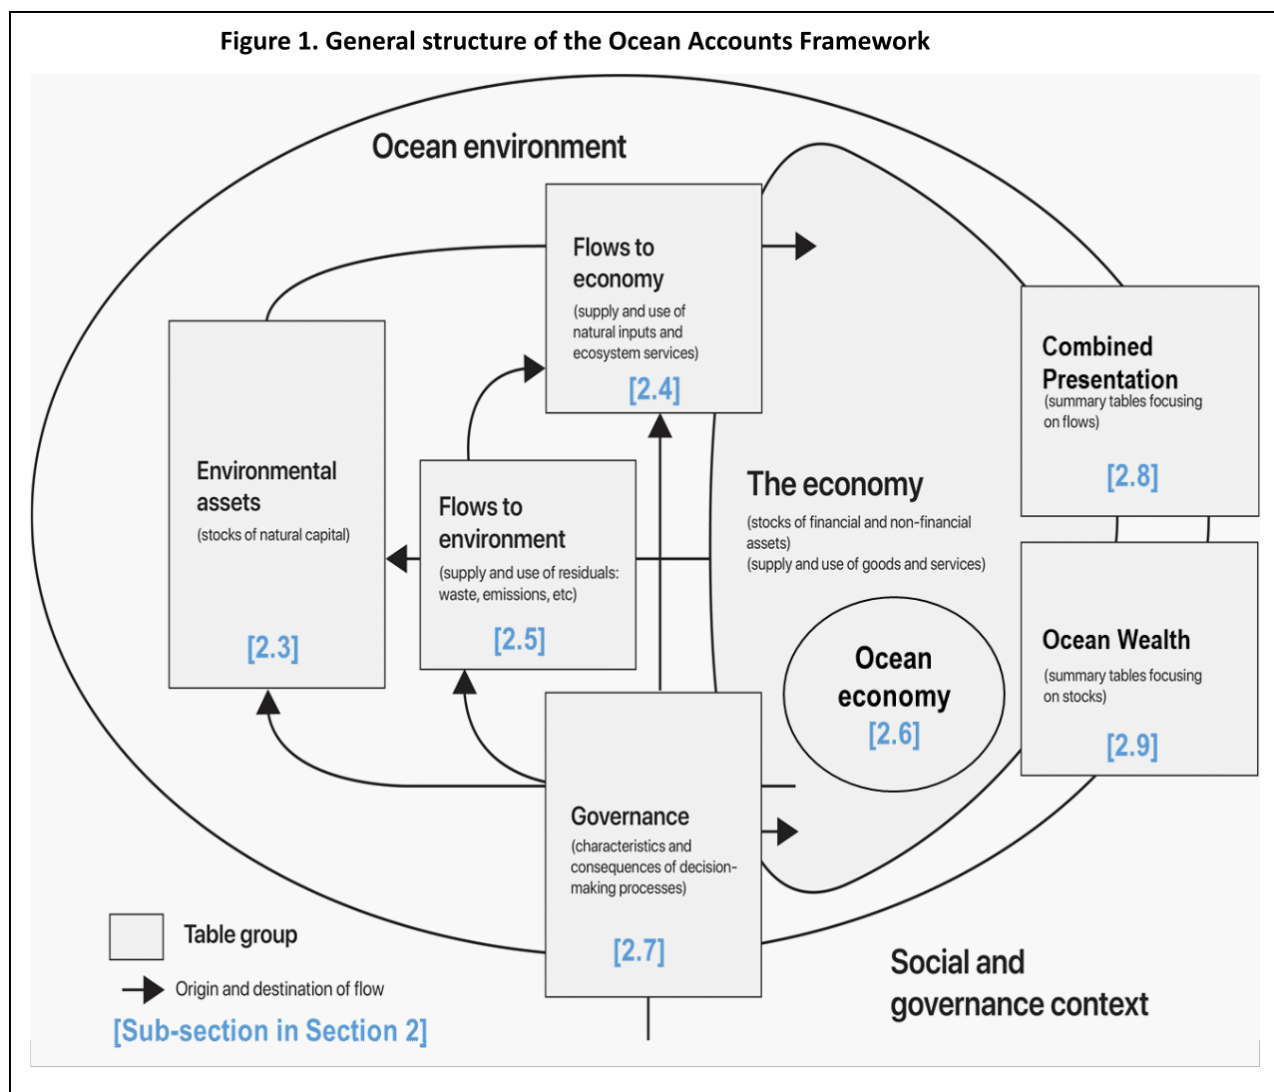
Figure 1. General structure of the Ocean Accounts Framework

Ocean environment

Flows to economy
(supply and use of natural inputs and ecosystem services)
[2.4]

Combined Presentation
(summary tables focusing on flows)
[2.8]

Environmental assets
(stocks of natural capital)
[2.3]

Flows to environment
(supply and use of residuals: waste, emissions, etc)
[2.5]

The economy
(stocks of financial and non-financial assets)
(supply and use of goods and services)

Ocean economy
[2.6]

Ocean Wealth
(summary tables focusing on stocks)
[2.9]

Governance
(characteristics and consequences of decision-making processes)
[2.7]

Table group
Origin and destination of flow
[Sub-section in Section 2]

Social and governance context